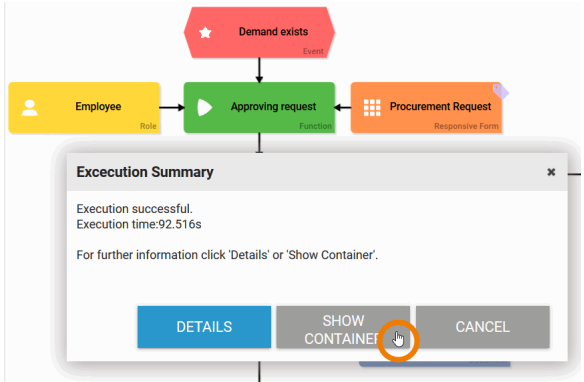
Demand exists
Event

Employee
Role

Approving request
Function

Procurement Request
Responsive Form

Excecution Summary

×

Execution successful.
Execution time:92.516s

For further information click 'Details' or 'Show Container'.

DETAILS

SHOW CONTAINER

CANCEL